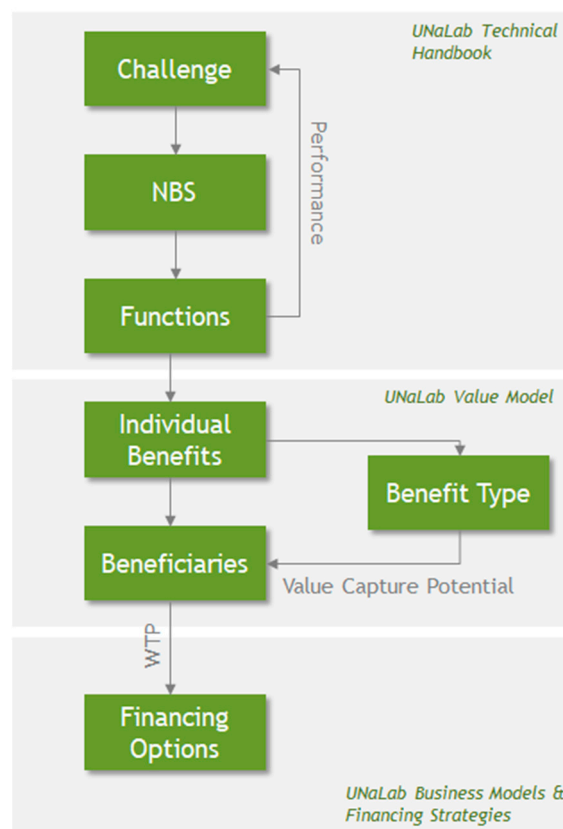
UNaLab Technical Handbook

Challenge

NBS

Functions

Performance

UNaLab Value Model

Individual Benefits

Benefit Type

Beneficiaries

Value Capture Potential

WTP

Financing Options

UNaLab Business Models & Financing Strategies